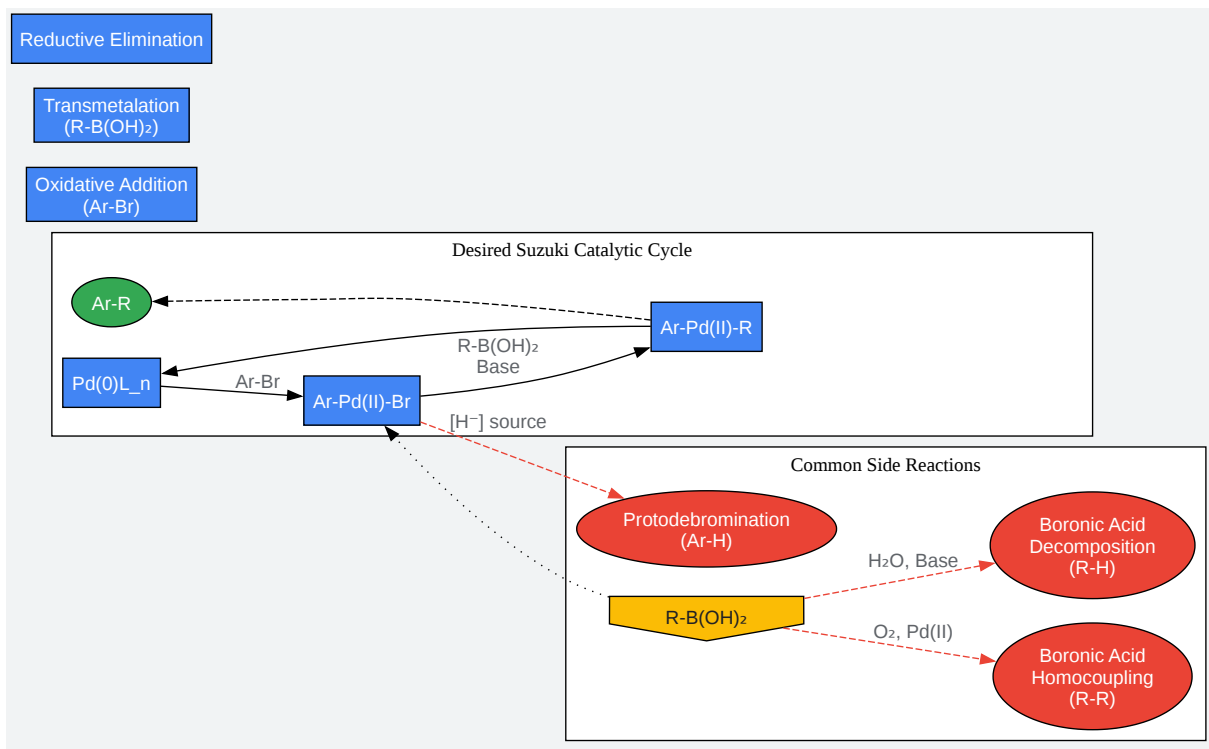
Reductive Elimination

Transmetalation
(R-B(OH)$_2$)

Oxidative Addition
(Ar-Br)

Desired Suzuki Catalytic Cycle

Ar-R

Ar-Pd(II)-R

R-B(OH)$_2$
Base

Pd(0)L_n

Ar-Br

Ar-Pd(II)-Br

[H$^-$] source

Common Side Reactions

Protodebromination
(Ar-H)

H$_2$O, Base

Boronic Acid
Decomposition
(R-H)

R-B(OH)$_2$

O$_2$, Pd(II)

Boronic Acid
Homocoupling
(R-R)